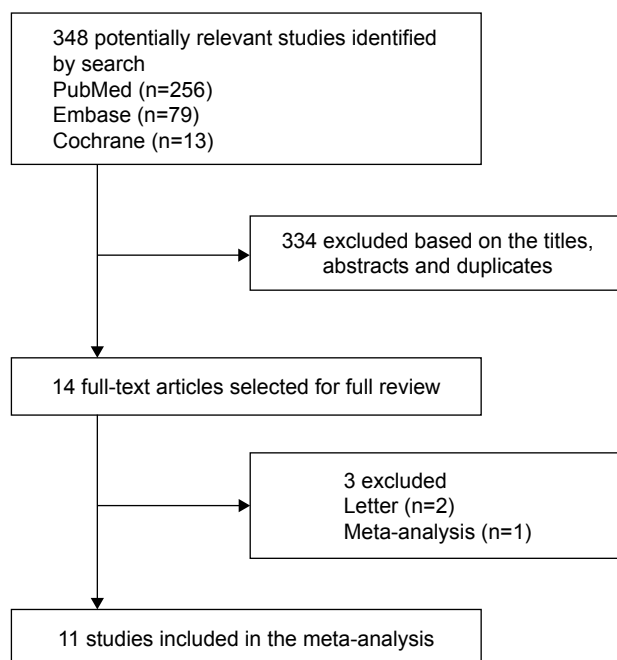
348 potentially relevant studies identified by search
PubMed (n=256)
Embase (n=79)
Cochrane (n=13)

334 excluded based on the titles, abstracts and duplicates

14 full-text articles selected for full review

3 excluded
Letter (n=2)
Meta-analysis (n=1)

11 studies included in the meta-analysis